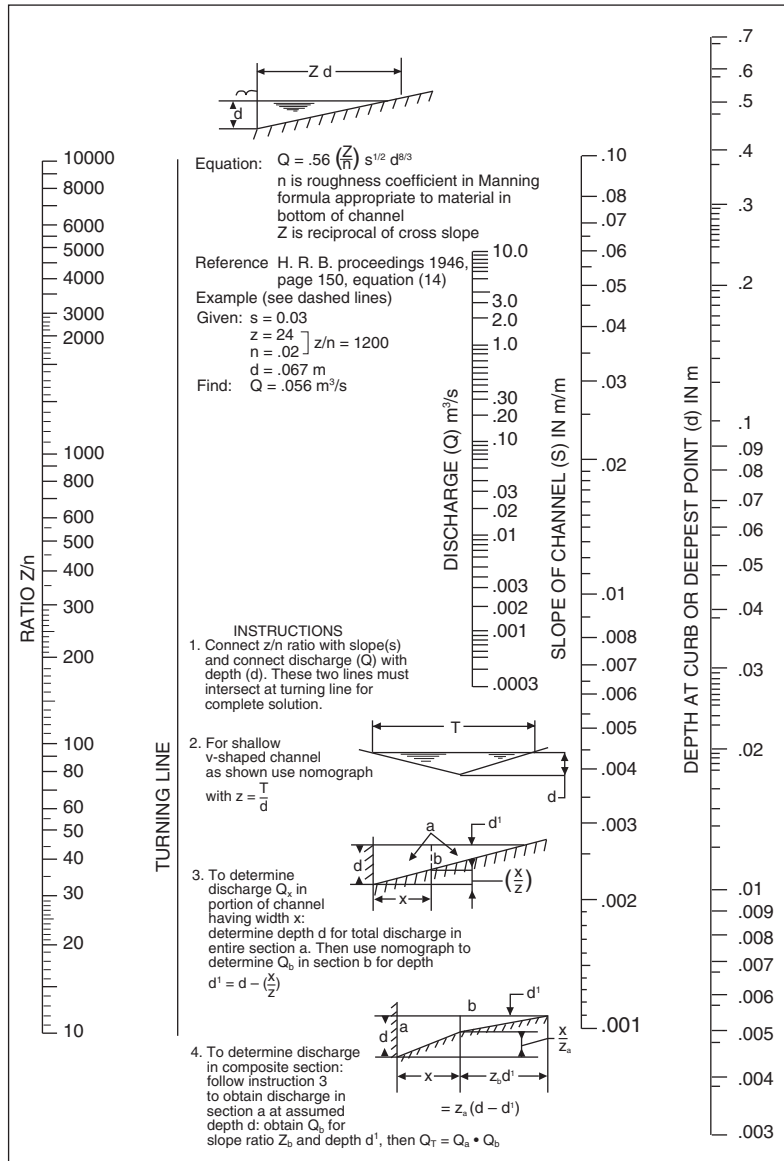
Z d

d

Equation: $Q = .56 \left(\frac{Z}{n}\right) s^{1/2} d^{8/3}$
n is roughness coefficient in Manning formula appropriate to material in bottom of channel
Z is reciprocal of cross slope

Reference H. R. B. proceedings 1946, page 150, equation (14)
Example (see dashed lines)
Given: s = 0.03
z = 24
n = .02 ] z/n = 1200
d = .067 m
Find: Q = .056 $m^3/s$

RATIO Z/n
10000
8000
6000
5000
4000
3000
2000
1000
800
600
500
400
300
200
100
80
60
50
40
30
20
10

TURNING LINE

DISCHARGE (Q) $m^3/s$
10.0
3.0
2.0
1.0
.30
.20
.10
.03
.02
.01
.003
.002
.001
.0003

SLOPE OF CHANNEL (S) IN m/m
.10
.08
.07
.06
.05
.04
.03
.02
.01
.008
.007
.006
.005
.004
.003
.002
.001

DEPTH AT CURB OR DEEPEST POINT (d) IN m
.7
.6
.5
.4
.3
.2
.1
.09
.08
.07
.06
.05
.04
.03
.02
.01
.009
.008
.007
.006
.005
.004
.003

INSTRUCTIONS
1. Connect z/n ratio with slope(s) and connect discharge (Q) with depth (d). These two lines must intersect at turning line for complete solution.

2. For shallow v-shaped channel as shown use nomograph with $z = \frac{T}{d}$

T
d

3. To determine discharge $Q_x$ in portion of channel having width x: determine depth d for total discharge in entire section a. Then use nomograph to determine $Q_b$ in section b for depth $d^1 = d - (\frac{x}{z})$

a
$d^1$
d
b
$(\frac{x}{z})$
x

4. To determine discharge in composite section: follow instruction 3 to obtain discharge in section a at assumed depth d: obtain $Q_b$ for slope ratio $Z_b$ and depth $d^1$, then $Q_T = Q_a \bullet Q_b$

b
$d^1$
a
d
$\frac{x}{z_a}$
x
$z_b d^1$
$= z_a (d - d^1)$